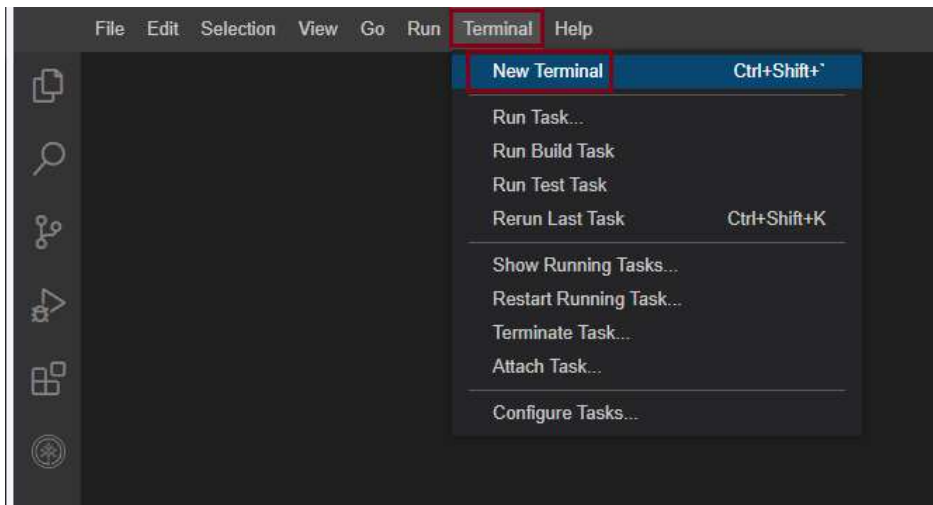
File Edit Selection View Go Run Terminal Help

New Terminal Ctrl+Shift+`

Run Task...
Run Build Task
Run Test Task
Rerun Last Task Ctrl+Shift+K

Show Running Tasks...
Restart Running Task...
Terminate Task...
Attach Task...

Configure Tasks...